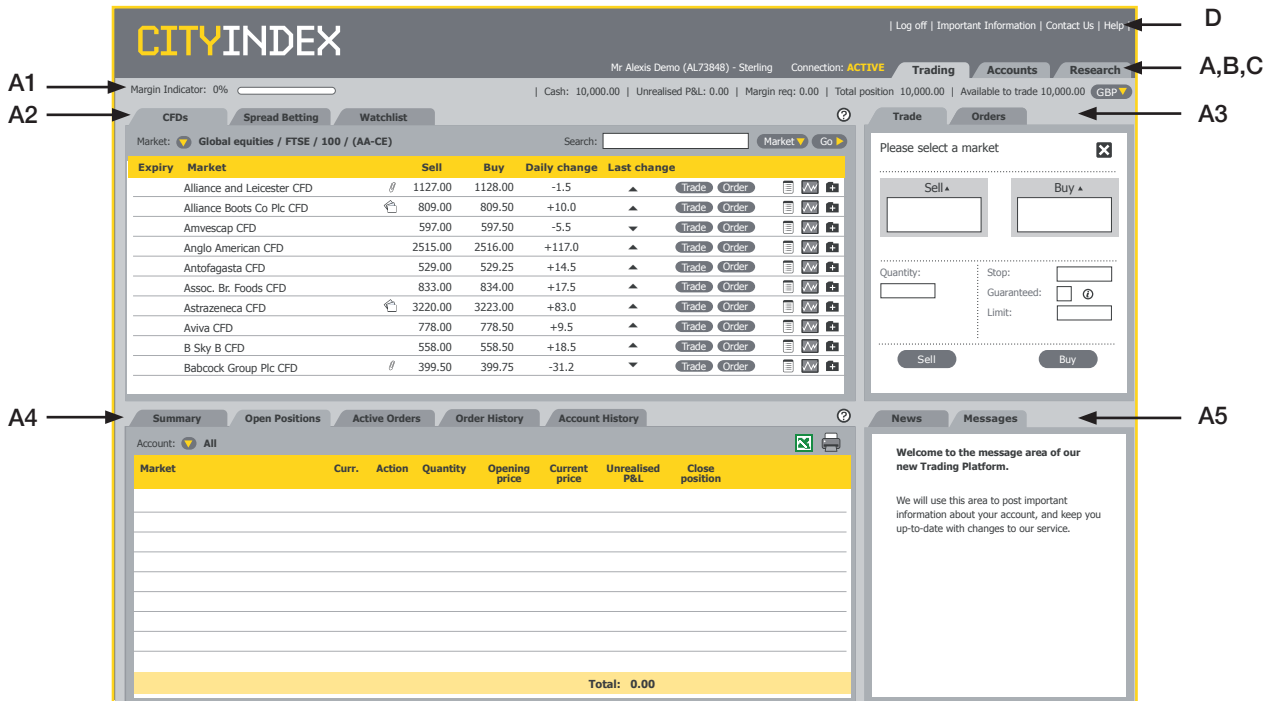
CITYINDEX

| Log off | Important Information | Contact Us | Help |

D

Mr Alexis Demo (AL73848) - Sterling Connection: ACTIVE

Trading Accounts Research

A,B,C

A1

Margin Indicator: 0%

| Cash: 10,000.00 | Unrealised P&L: 0.00 | Margin req: 0.00 | Total position 10,000.00 | Available to trade 10,000.00 GBP

A2

CFDs Spread Betting Watchlist

Trade Orders

A3

Market: Global equities / FTSE / 100 / (AA-CE)

Search: Market Go

| Expiry | Market | Sell | Buy | Daily change | Last change |
|---|---|---|---|---|---|
| | Alliance and Leicester CFD | 1127.00 | 1128.00 | -1.5 | Trade Order |
| | Alliance Boots Co Plc CFD | 809.00 | 809.50 | +10.0 | Trade Order |
| | Amvescap CFD | 597.00 | 597.50 | -5.5 | Trade Order |
| | Anglo American CFD | 2515.00 | 2516.00 | +117.0 | Trade Order |
| | Antofagasta CFD | 529.00 | 529.25 | +14.5 | Trade Order |
| | Assoc. Br. Foods CFD | 833.00 | 834.00 | +17.5 | Trade Order |
| | Astrazeneca CFD | 3220.00 | 3223.00 | +83.0 | Trade Order |
| | Aviva CFD | 778.00 | 778.50 | +9.5 | Trade Order |
| | B Sky B CFD | 558.00 | 558.50 | +18.5 | Trade Order |
| | Babcock Group Plc CFD | 399.50 | 399.75 | -31.2 | Trade Order |

Please select a market

Sell Buy

Quantity:

Stop:

Guaranteed:

Limit:

Sell Buy

A4

Summary Open Positions Active Orders Order History Account History

News Messages

A5

Account: All

| Market | Curr. | Action | Quantity | Opening price | Current price | Unrealised P&L | Close position |
|---|---|---|---|---|---|---|---|

Total: 0.00

Welcome to the message area of our new Trading Platform.

We will use this area to post important information about your account, and keep you up-to-date with changes to our service.